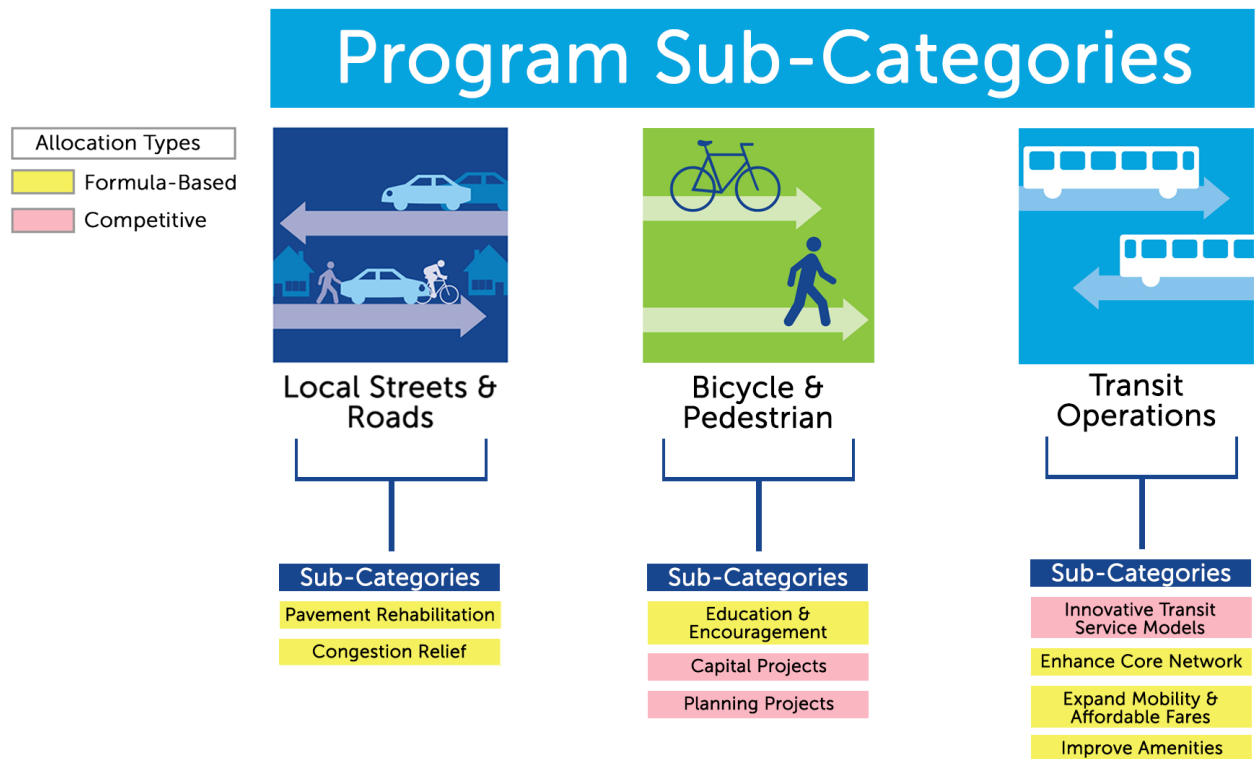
Program Sub-Categories

Allocation Types
Formula-Based
Competitive

Local Streets & Roads

Sub-Categories
Pavement Rehabilitation
Congestion Relief

Bicycle & Pedestrian

Sub-Categories
Education & Encouragement
Capital Projects
Planning Projects

Transit Operations

Sub-Categories
Innovative Transit Service Models
Enhance Core Network
Expand Mobility & Affordable Fares
Improve Amenities